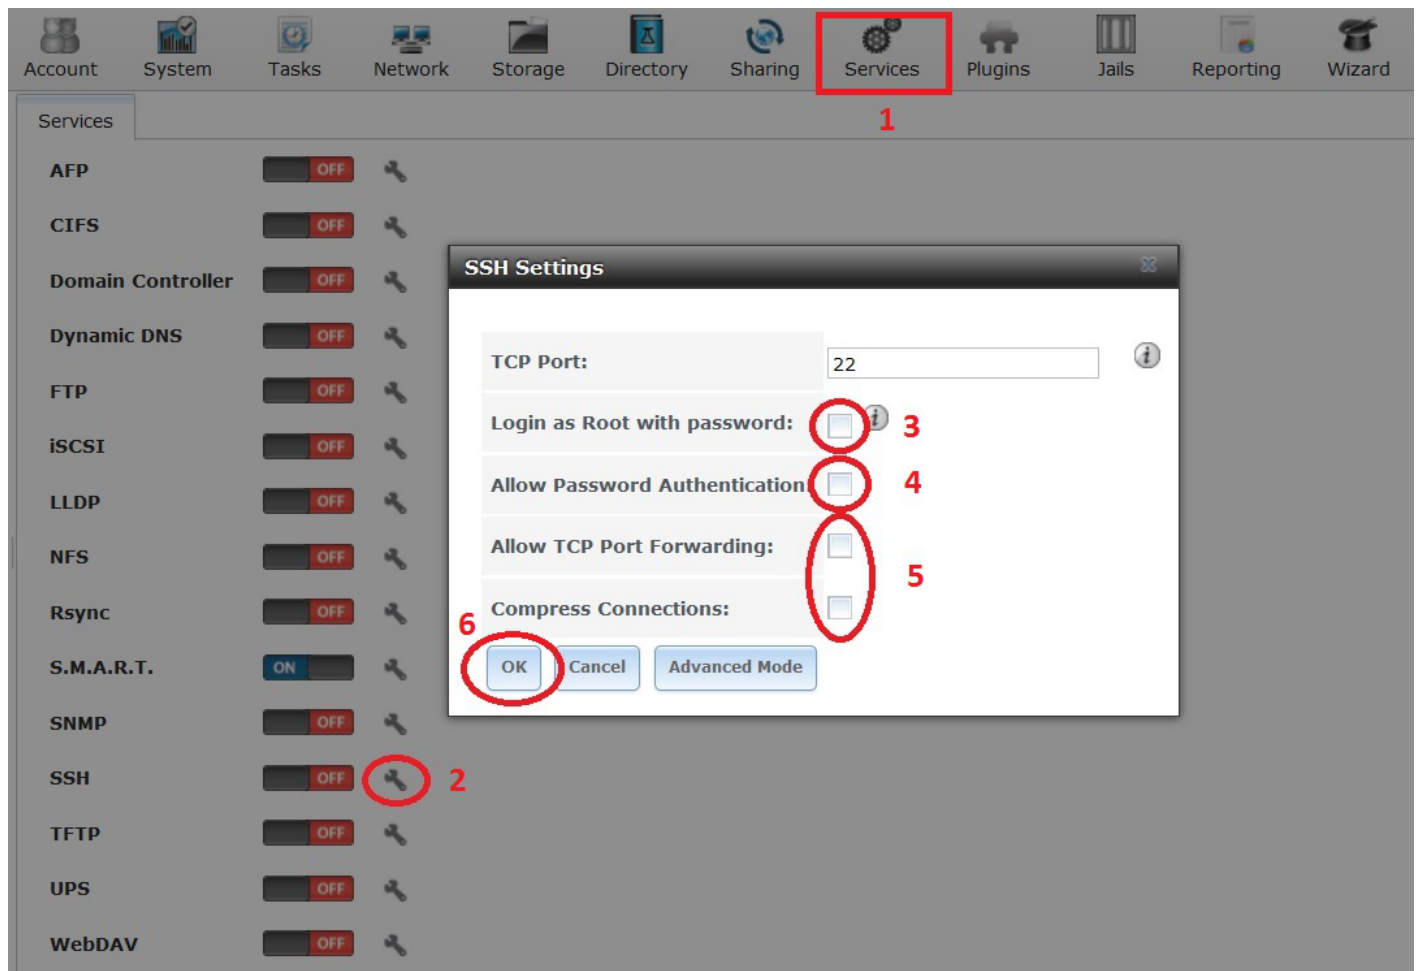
Account System Tasks Network Storage Directory Sharing Services Plugins Jails Reporting Wizard

1

Services

AFP OFF
CIFS OFF
Domain Controller OFF
Dynamic DNS OFF
FTP OFF
iSCSI OFF
LLDP OFF
NFS OFF
Rsync OFF
S.M.A.R.T. ON
SNMP OFF
SSH OFF
TFTP OFF
UPS OFF
WebDAV OFF

2

SSH Settings

TCP Port: 22

Login as Root with password: 3

Allow Password Authentication: 4

Allow TCP Port Forwarding:

Compress Connections: 5

6

OK Cancel Advanced Mode